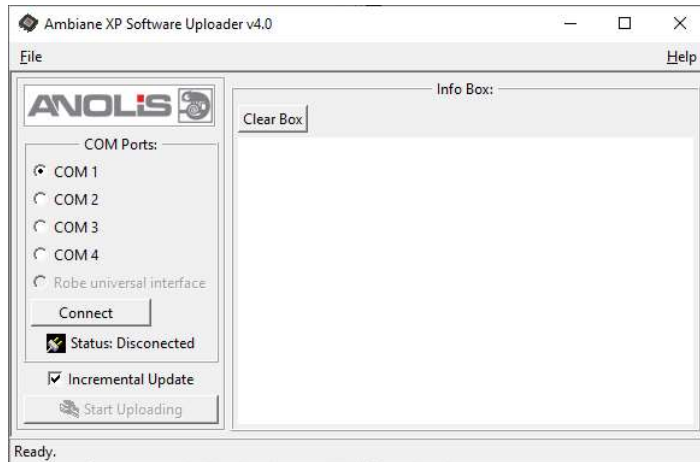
Ambiane XP Software Uploader v4.0

File

Help

ANOLIS

COM Ports:

COM 1

COM 2

COM 3

COM 4

Robe universal interface

Connect

Status: Disconected

Incremental Update

Start Uploading

Info Box:

Clear Box

Ready.